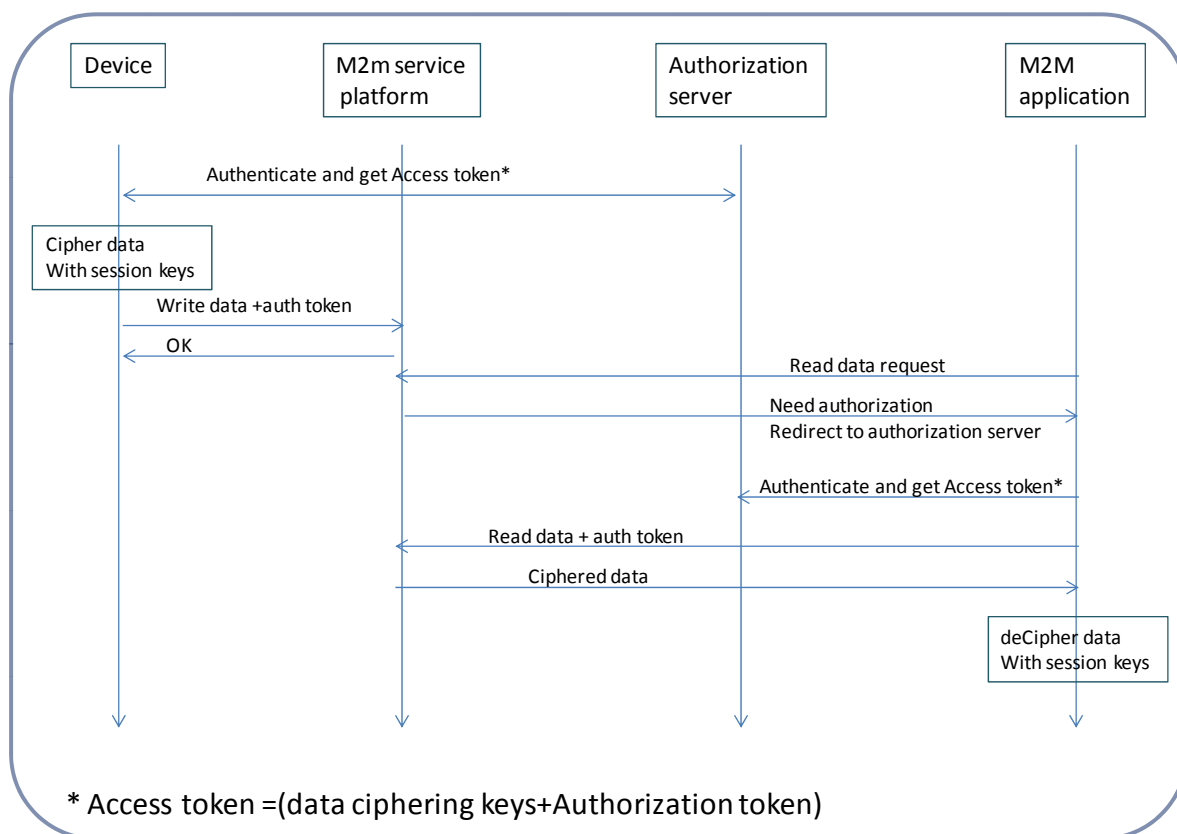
Device

M2m service platform

Authorization server

M2M application

Authenticate and get Access token*

Cipher data
With session keys

Write data +auth token

OK

Read data request

Need authorization
Redirect to authorization server

Authenticate and get Access token*

Read data + auth token

Ciphered data

deCipher data
With session keys

* Access token =(data ciphering keys+Authorization token)